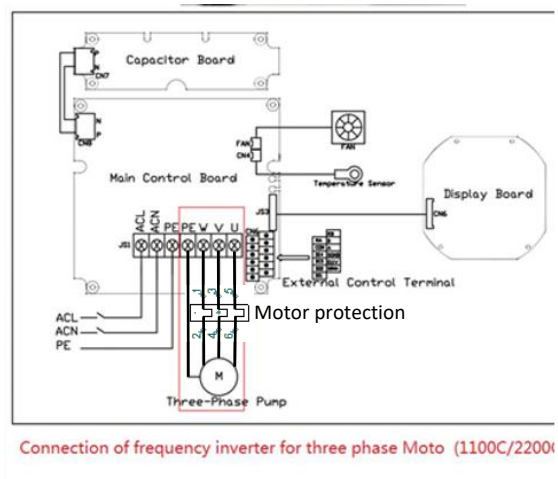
Capacitor Board

CN7

CN8

FAN
CN4

FAN

Temperature Sensor

Main Control Board

JS3

Display Board

CN6

JS1

ACL ACN PE PE W V U

External Control Terminal

1 3 5

Motor protection

2 4 6

ACL
ACN
PE

M

Three-Phase Pump

Connection of frequency inverter for three phase Moto (1100C/2200